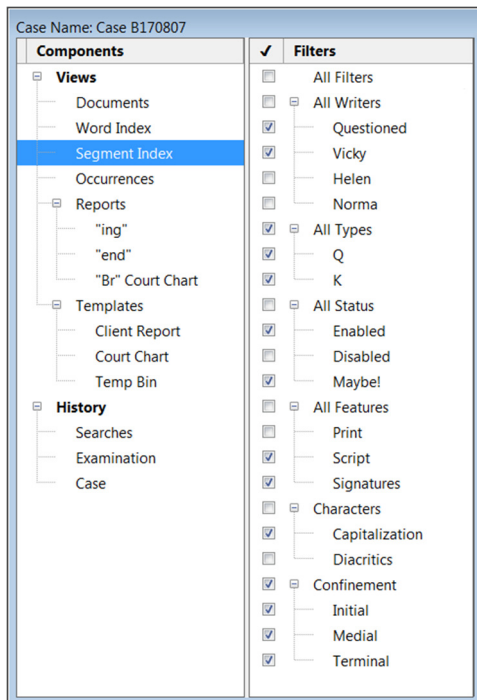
Case Name: Case B170807

Components
Views
Documents
Word Index
Segment Index
Occurrences
Reports
"ing"
"end"
"Br" Court Chart
Templates
Client Report
Court Chart
Temp Bin
History
Searches
Examination
Case

✓ Filters
All Filters
All Writers
Questioned
Vicky
Helen
Norma
All Types
Q
K
All Status
Enabled
Disabled
Maybe!
All Features
Print
Script
Signatures
Characters
Capitalization
Diacritics
Confinement
Initial
Medial
Terminal